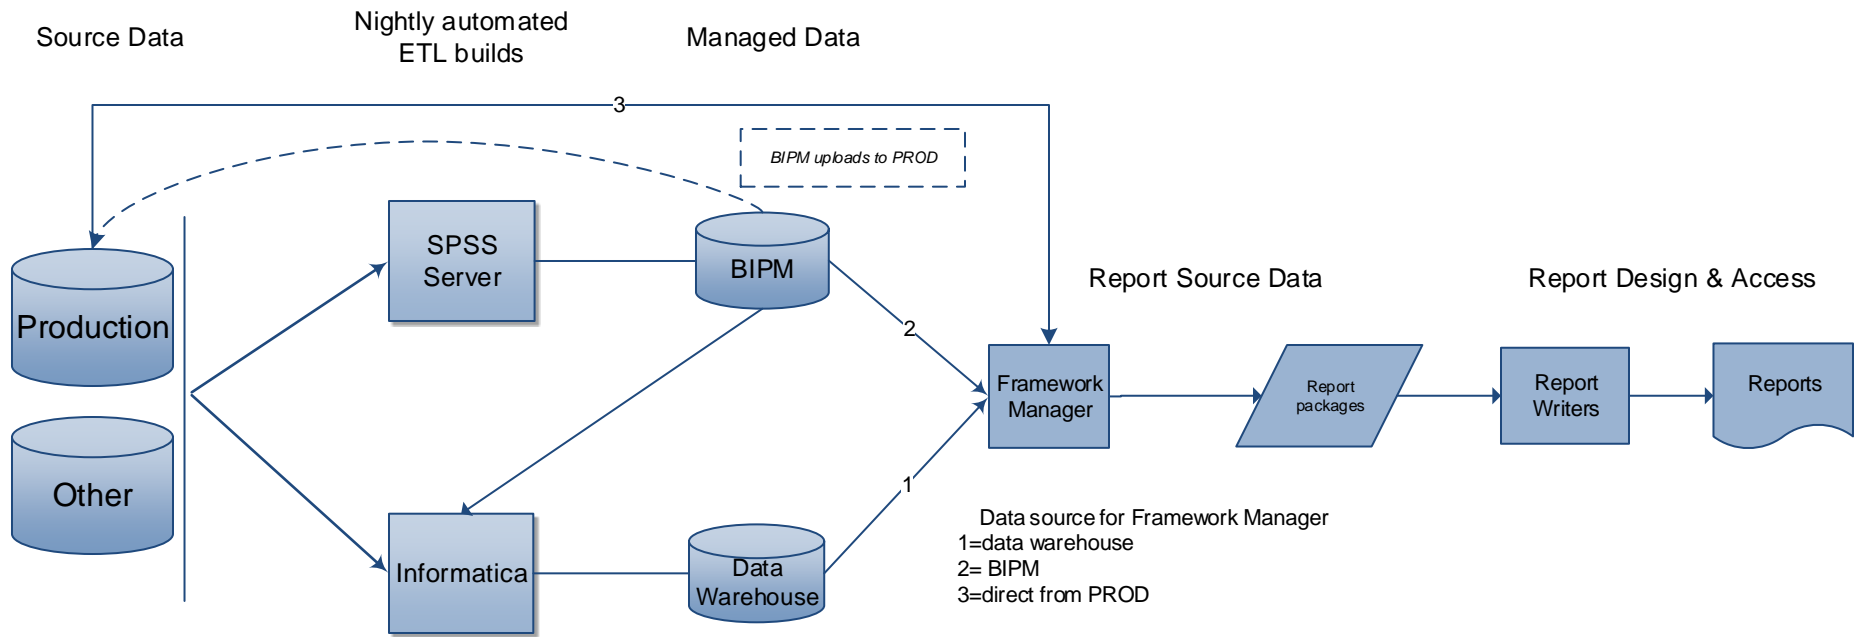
Source Data

Nightly automated ETL builds

Managed Data

3

BIPM uploads to PROD

Production

Other

SPSS Server

BIPM

2

Report Source Data

Report Design & Access

Framework Manager

Report packages

Report Writers

Reports

1

Informatica

Data Warehouse

Data source for Framework Manager
1=data warehouse
2= BIPM
3=direct from PROD